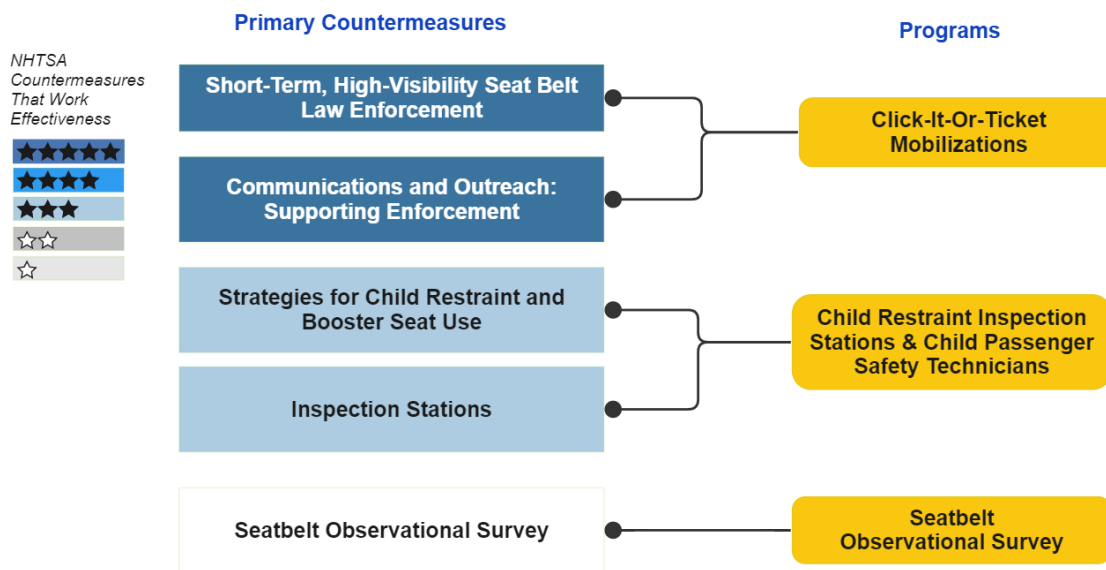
NHTSA Countermeasures That Work Effectiveness

★★★★★

★★★★

★★★

☆☆

☆

Primary Countermeasures

Short-Term, High-Visibility Seat Belt Law Enforcement

Communications and Outreach: Supporting Enforcement

Strategies for Child Restraint and Booster Seat Use

Inspection Stations

Seatbelt Observational Survey

Programs

Click-It-Or-Ticket Mobilizations

Child Restraint Inspection Stations & Child Passenger Safety Technicians

Seatbelt Observational Survey